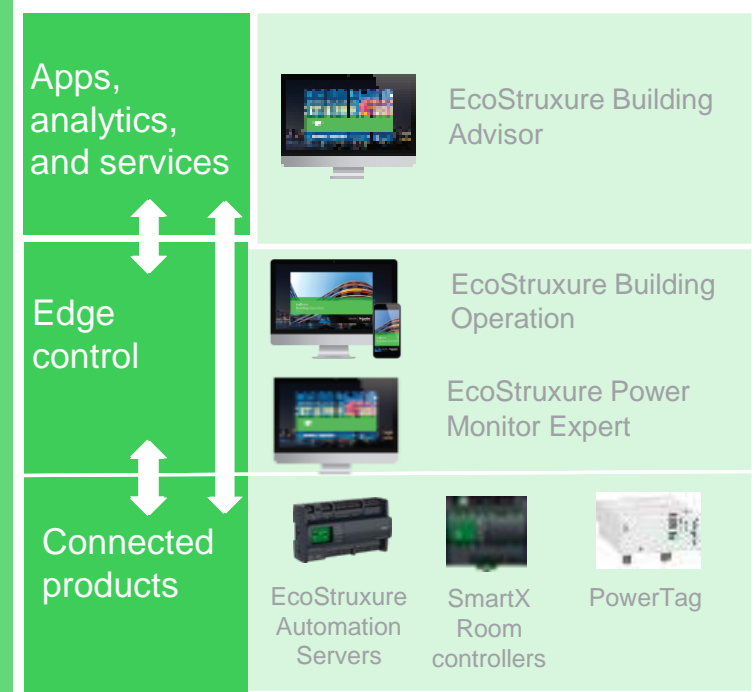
Apps, analytics, and services

EcoStruxure Building Advisor

Edge control

EcoStruxure Building Operation

EcoStruxure Power Monitor Expert

Connected products

EcoStruxure Automation Servers

SmartX Room controllers

PowerTag